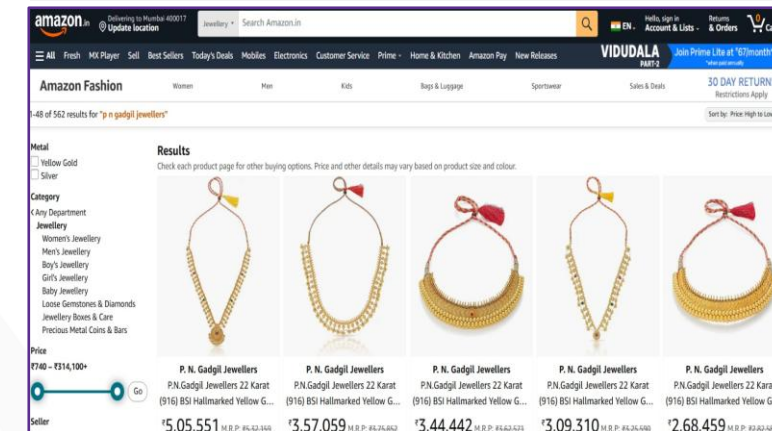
amazon.in Delivering to Mumbai 400017 Update location Jewellery Search Amazon.in EN Hello, sign in Account & Lists Returns & Orders 0 Ca

All Fresh MX Player Sell Best Sellers Today's Deals Mobiles Electronics Customer Service Prime Home & Kitchen Amazon Pay New Releases VIDUDALA PART-2 Join Prime Lite at ₹67/month *when paid annually

Amazon Fashion Women Men Kids Bags & Luggage Sportswear Sales & Deals 30 DAY RETURN Restrictions Apply

1-48 of 562 results for "p n gadgil jewellers" Sort by: Price: High to Low

Metal
Yellow Gold
Silver

Category
‹ Any Department
Jewellery
Women's Jewellery
Men's Jewellery
Boy's Jewellery
Girl's Jewellery
Baby Jewellery
Loose Gemstones & Diamonds
Jewellery Boxes & Care
Precious Metal Coins & Bars

Price
₹740 – ₹314,100+
Go

Seller

Results
Check each product page for other buying options. Price and other details may vary based on product size and colour.

P. N. Gadgil Jewellers
P.N.Gadgil Jewellers 22 Karat (916) BSI Hallmarked Yellow G...
₹5,05,551 M.R.P: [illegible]

P. N. Gadgil Jewellers
P.N.Gadgil Jewellers 22 Karat (916) BSI Hallmarked Yellow G...
₹3,57,059 M.R.P: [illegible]

P. N. Gadgil Jewellers
P.N.Gadgil Jewellers 22 Karat (916) BSI Hallmarked Yellow G...
₹3,44,442 M.R.P: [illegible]

P. N. Gadgil Jewellers
P.N.Gadgil Jewellers 22 Karat (916) BSI Hallmarked Yellow G...
₹3,09,310 M.R.P: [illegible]

P. N. Gadgil Jewellers
P.N.Gadgil Jewellers 22 Kara (916) BSI Hallmarked Yellow G...
₹2,68,459 M.R.P: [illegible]